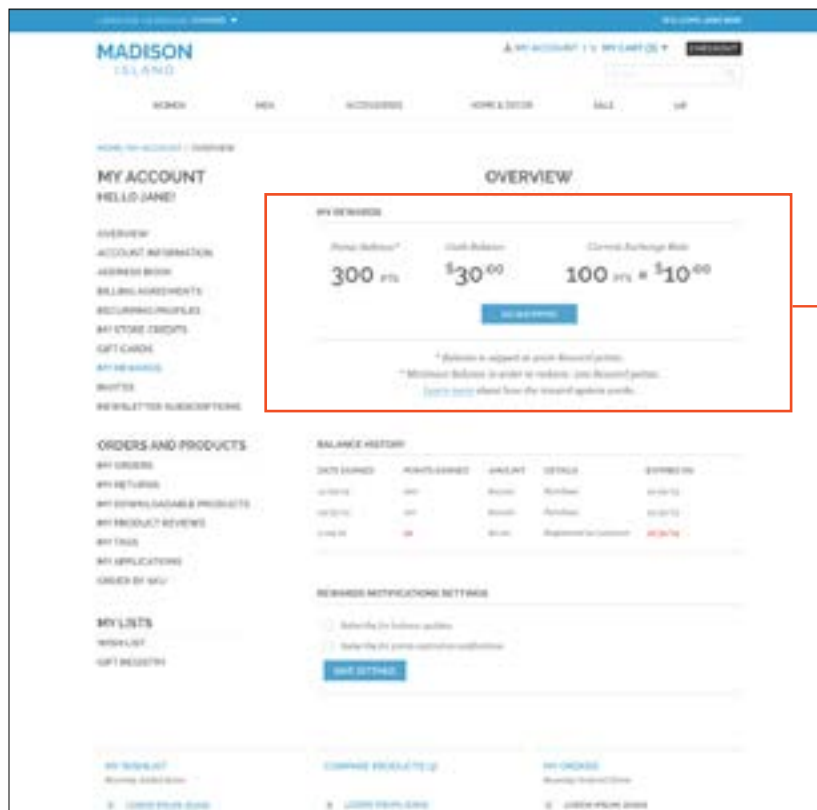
MADISON
ISLAND

MY ACCOUNT | MY CART (3) CHECKOUT

WOMEN MEN ACCESSORIES HOME & DECOR SALE VIP

HOME / MY ACCOUNT / OVERVIEW

MY ACCOUNT
HELLO JANE!

OVERVIEW
ACCOUNT INFORMATION
ADDRESS BOOK
BILLING AGREEMENTS
RECURRING PROFILES
MY STORE CREDITS
GIFT CARDS
MY REWARDS
INVITES
NEWSLETTER SUBSCRIPTIONS

ORDERS AND PRODUCTS
MY ORDERS
MY RETURNS
MY DOWNLOADABLE PRODUCTS
MY PRODUCT REVIEWS
MY TAGS
MY APPLICATIONS
ORDER BY SKU

MY LISTS
WISHLIST
GIFT REGISTRY

OVERVIEW

MY REWARDS

Points Balance* Cash Balance Current Exchange Rate
300 PTS $30.00 100 PTS = $10.00

GO SHOPPING

* Balance is capped at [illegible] points.
* Minimum Balance in order to redeem: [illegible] points.
Learn more about how the reward system works.

BALANCE HISTORY

| DATE EARNED | POINTS EARNED | AMOUNT | DETAILS | EXPIRES ON |
|---|---|---|---|---|
| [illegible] | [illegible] | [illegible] | Purchase | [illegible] |
| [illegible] | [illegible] | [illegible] | Purchase | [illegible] |
| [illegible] | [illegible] | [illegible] | Registered as Customer | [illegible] |

REWARDS NOTIFICATIONS SETTINGS

Subscribe for balance updates
Subscribe for points expiration notifications

SAVE SETTINGS

MY WISHLIST COMPARE PRODUCTS (3) MY ORDERS